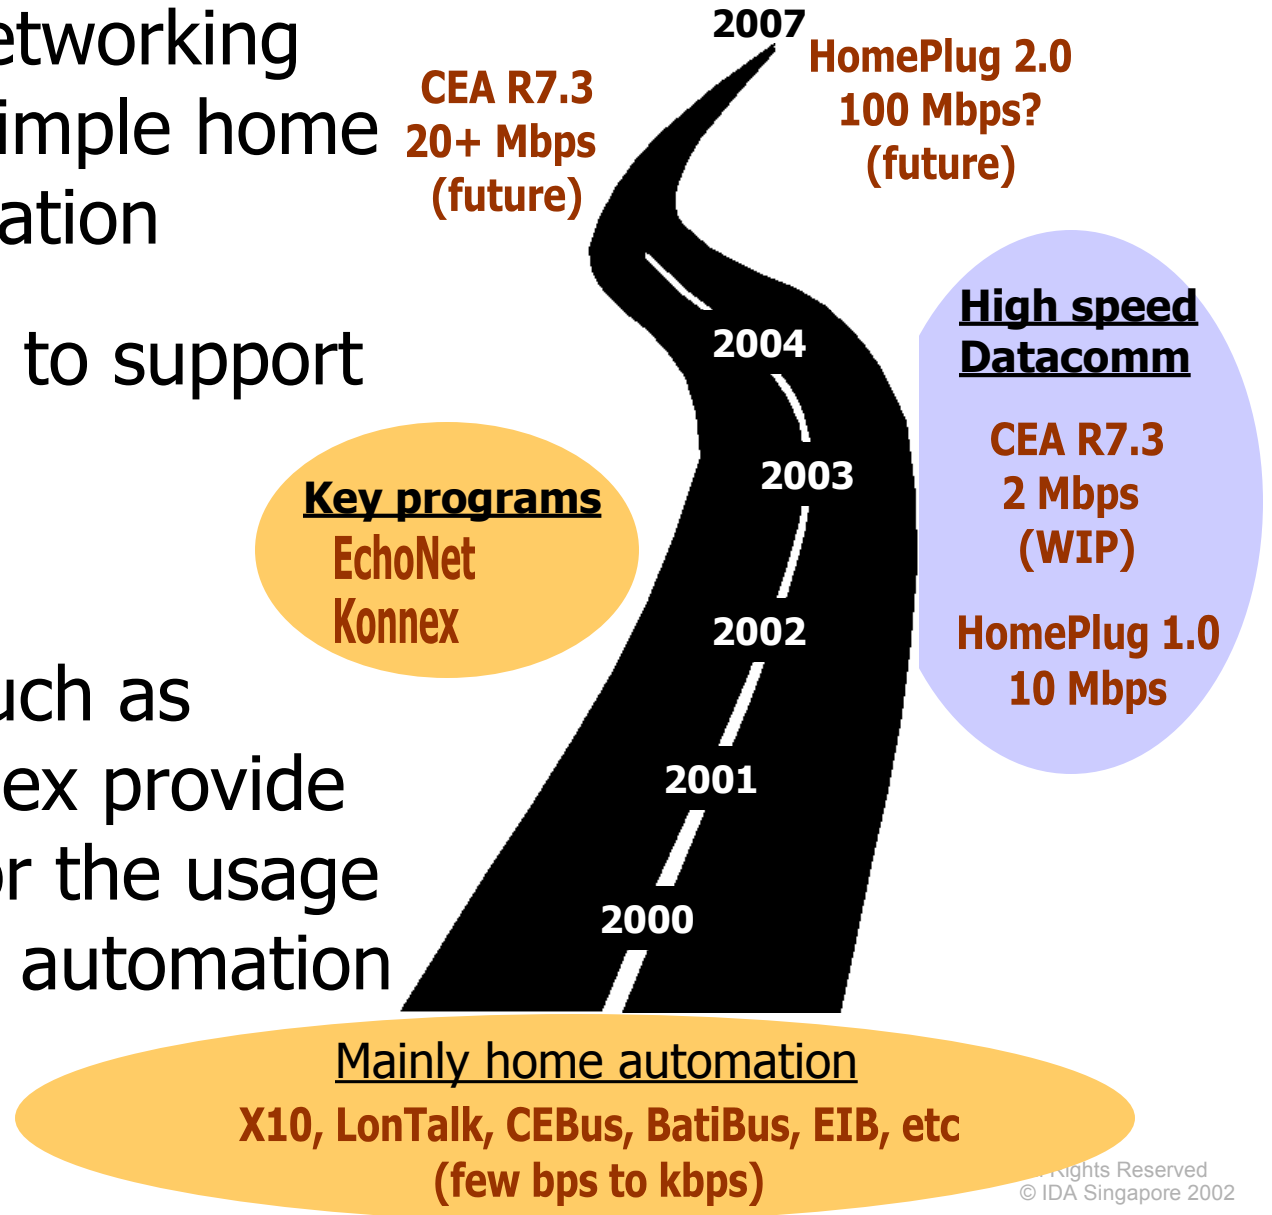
etworking
imple home
ation

to support

uch as
ex provide
r the usage
automation

2007

CEA R7.3
20+ Mbps
(future)

HomePlug 2.0
100 Mbps?
(future)

High speed
Datacomm

CEA R7.3
2 Mbps
(WIP)

HomePlug 1.0
10 Mbps

2004

2003

2002

2001

2000

Key programs
EchoNet
Konnex

Mainly home automation
X10, LonTalk, CEBus, BatiBus, EIB, etc
(few bps to kbps)

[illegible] Rights Reserved
© IDA Singapore 2002